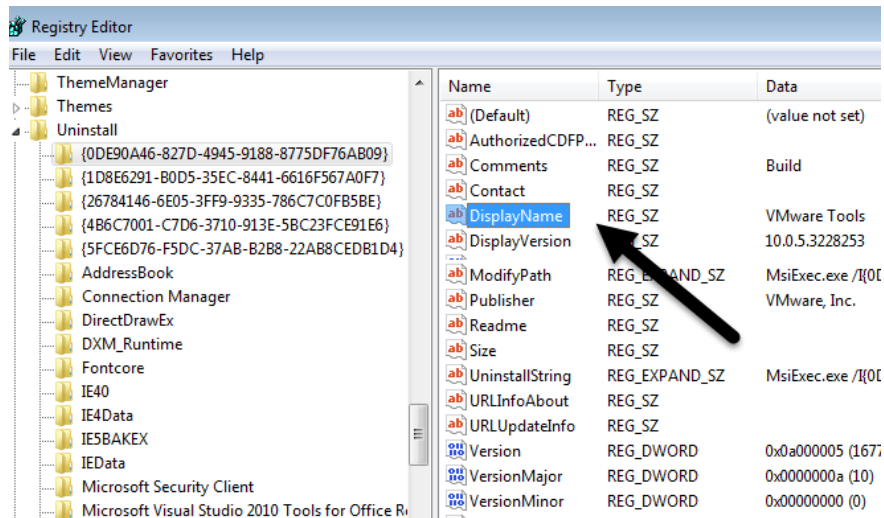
Registry Editor
File Edit View Favorites Help

ThemeManager
Themes
Uninstall
{0DE90A46-827D-4945-9188-8775DF76AB09}
{1D8E6291-B0D5-35EC-8441-6616F567A0F7}
{26784146-6E05-3FF9-9335-786C7C0FB5BE}
{4B6C7001-C7D6-3710-913E-5BC23FCE91E6}
{5FCE6D76-F5DC-37AB-B2B8-22AB8CEDB1D4}
AddressBook
Connection Manager
DirectDrawEx
DXM_Runtime
Fontcore
IE40
IE4Data
IE5BAKEX
IEData
Microsoft Security Client
Microsoft Visual Studio 2010 Tools for Office R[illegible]

| Name | Type | Data |
|---|---|---|
| (Default) | REG_SZ | (value not set) |
| AuthorizedCDFP... | REG_SZ | |
| Comments | REG_SZ | Build |
| Contact | REG_SZ | |
| DisplayName | REG_SZ | VMware Tools |
| DisplayVersion | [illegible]_SZ | 10.0.5.3228253 |
| ModifyPath | REG_E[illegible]PAND_SZ | MsiExec.exe /I{0D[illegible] |
| Publisher | REG_SZ | VMware, Inc. |
| Readme | REG_SZ | |
| Size | REG_SZ | |
| UninstallString | REG_EXPAND_SZ | MsiExec.exe /I{0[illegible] |
| URLInfoAbout | REG_SZ | |
| URLUpdateInfo | REG_SZ | |
| Version | REG_DWORD | 0x0a000005 (167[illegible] |
| VersionMajor | REG_DWORD | 0x0000000a (10) |
| VersionMinor | REG_DWORD | 0x00000000 (0) |